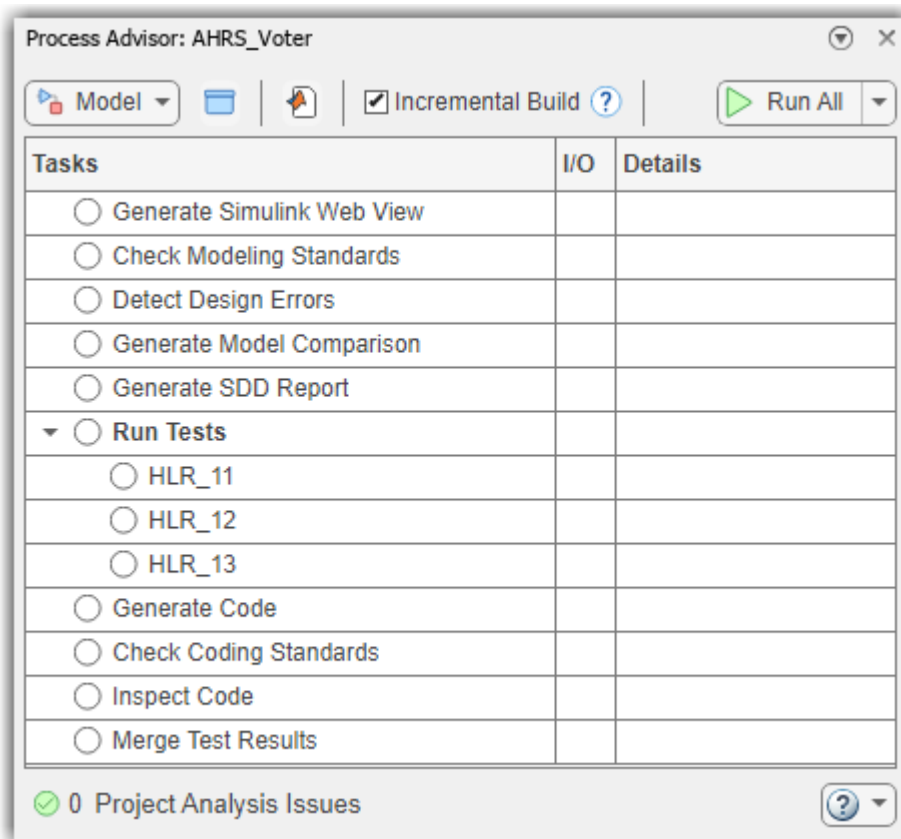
Process Advisor: AHRS_Voter

Model Incremental Build ? Run All

| Tasks | I/O | Details |
|---|---|---|
| Generate Simulink Web View | | |
| Check Modeling Standards | | |
| Detect Design Errors | | |
| Generate Model Comparison | | |
| Generate SDD Report | | |
| Run Tests | | |
| HLR_11 | | |
| HLR_12 | | |
| HLR_13 | | |
| Generate Code | | |
| Check Coding Standards | | |
| Inspect Code | | |
| Merge Test Results | | |

0 Project Analysis Issues